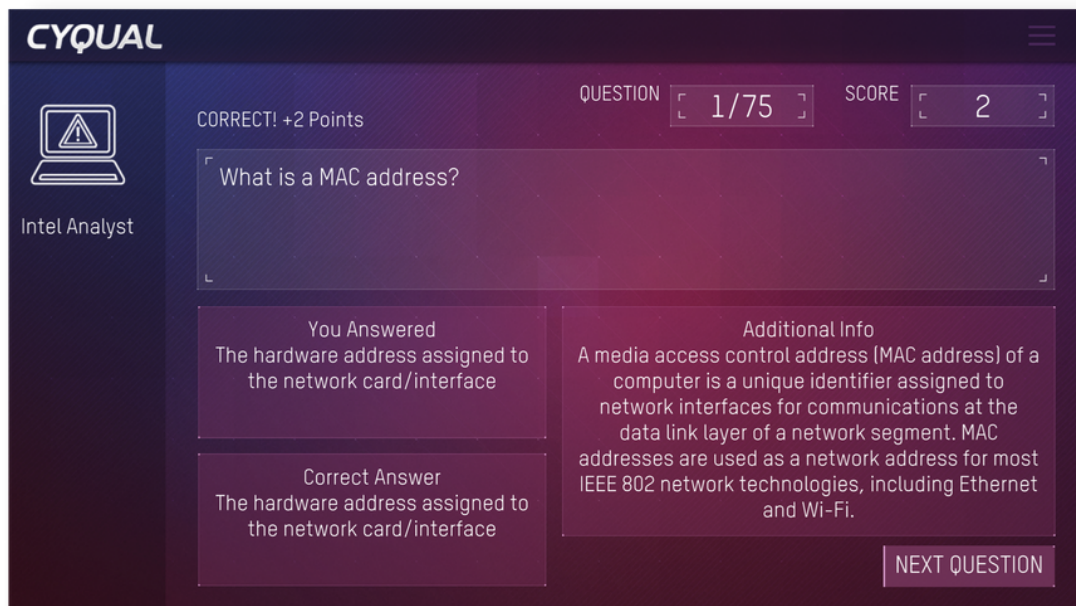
CYQUAL

Intel Analyst

CORRECT! +2 Points

QUESTION 1/75

SCORE 2

What is a MAC address?

You Answered
The hardware address assigned to the network card/interface

Correct Answer
The hardware address assigned to the network card/interface

Additional Info
A media access control address (MAC address) of a computer is a unique identifier assigned to network interfaces for communications at the data link layer of a network segment. MAC addresses are used as a network address for most IEEE 802 network technologies, including Ethernet and Wi-Fi.

NEXT QUESTION